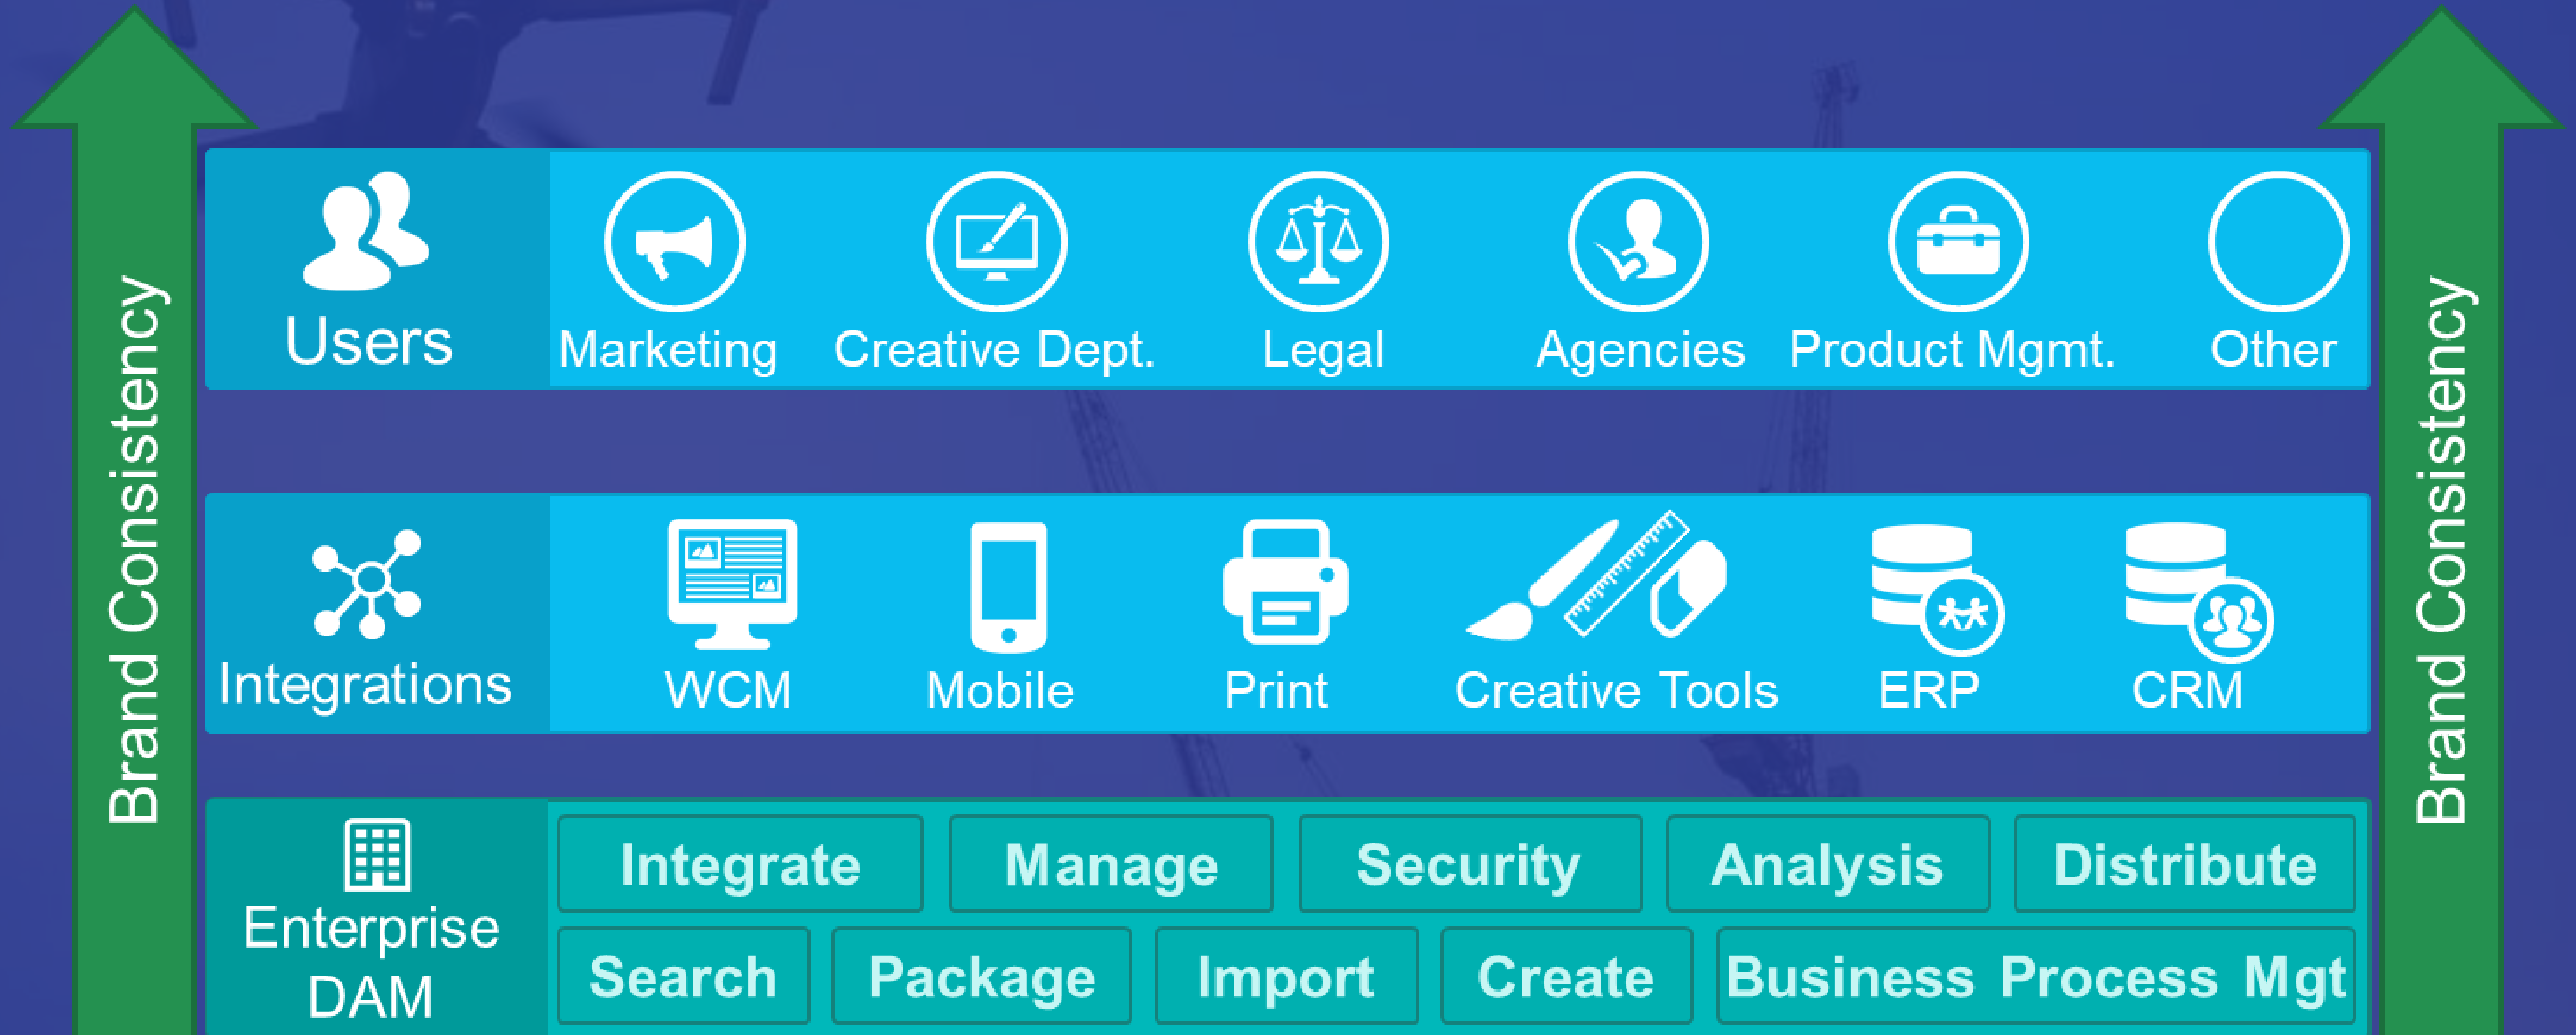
Brand Consistency

Users
Marketing
Creative Dept.
Legal
Agencies
Product Mgmt.
Other

Integrations
WCM
Mobile
Print
Creative Tools
ERP
CRM

Enterprise DAM
Integrate
Manage
Security
Analysis
Distribute
Search
Package
Import
Create
Business Process Mgt

Brand Consistency